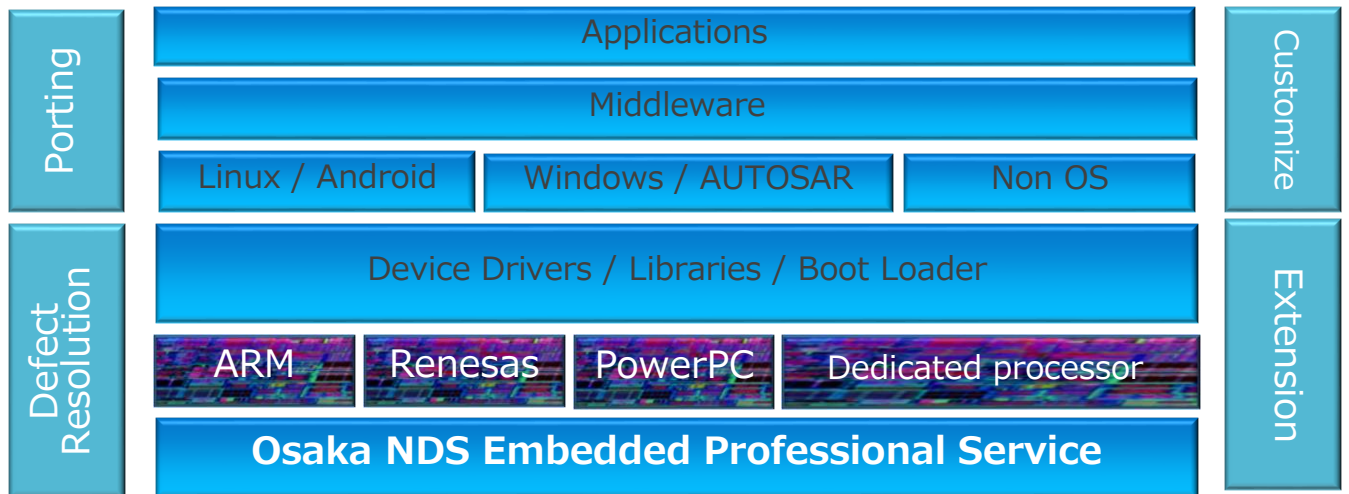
Porting

Defect Resolution

Applications

Middleware

Linux / Android

Windows / AUTOSAR

Non OS

Device Drivers / Libraries / Boot Loader

ARM

Renesas

PowerPC

Dedicated processor

Osaka NDS Embedded Professional Service

Customize

Extension